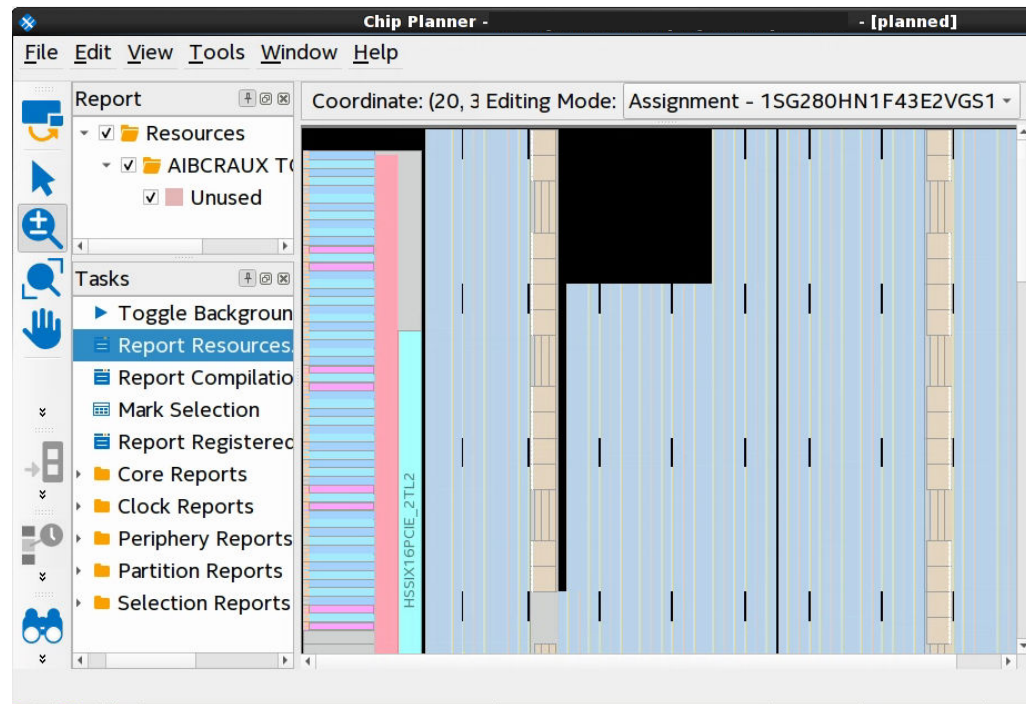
Chip Planner - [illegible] - [planned]

File Edit View Tools Window Help

Report

Resources

AIBCRAUX T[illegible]

Unused

Tasks

Toggle Backgroun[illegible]

Report Resources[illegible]

Report Compilatio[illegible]

Mark Selection

Report Registerec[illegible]

Core Reports

Clock Reports

Periphery Reports

Partition Reports

Selection Reports

Coordinate: (20, 3 Editing Mode: Assignment - 1SG280HN1F43E2VGS1

HSSIX16PCIE_2TL2